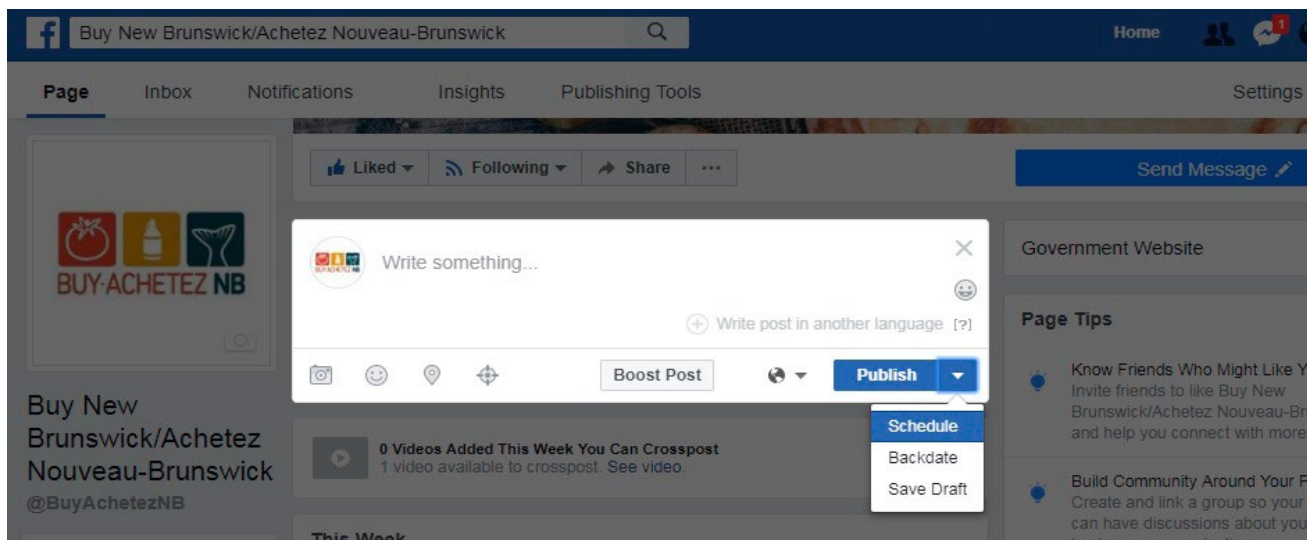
Buy New Brunswick/Achetez Nouveau-Brunswick

Home

1

Page Inbox Notifications Insights Publishing Tools Settings

Liked Following Share ···

Send Message

BUY·ACHETEZ NB

Write something...

Write post in another language [?]

Boost Post Publish

Schedule
Backdate
Save Draft

Government Website

Page Tips

Know Friends Who Might Like Y
Invite friends to like Buy New Brunswick/Achetez Nouveau-Br and help you connect with more

Build Community Around Your F
Create and link a group so your can have discussions about you

Buy New Brunswick/Achetez Nouveau-Brunswick
@BuyAchetezNB

0 Videos Added This Week You Can Crosspost
1 video available to crosspost. See video.

This Week